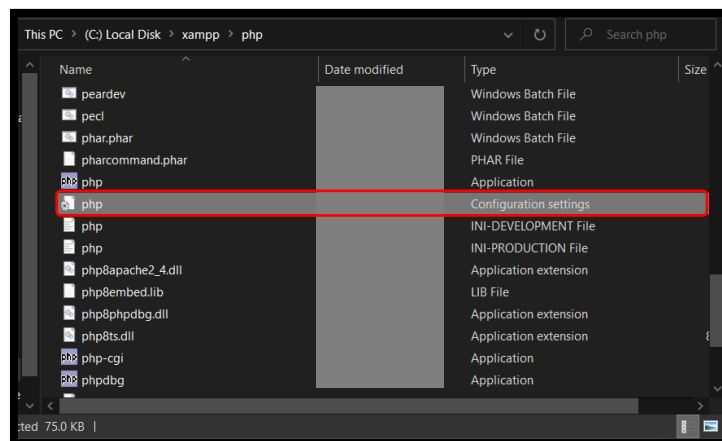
This PC > (C:) Local Disk > xampp > php

Search php

| Name | Date modified | Type | Size |
|---|---|---|---|
| peardev | | Windows Batch File | |
| pecl | | Windows Batch File | |
| phar.phar | | Windows Batch File | |
| pharcommand.phar | | PHAR File | |
| php | | Application | |
| php | | Configuration settings | |
| php | | INI-DEVELOPMENT File | |
| php | | INI-PRODUCTION File | |
| php8apache2_4.dll | | Application extension | |
| php8embed.lib | | LIB File | |
| php8phpdbg.dll | | Application extension | |
| php8ts.dll | | Application extension | |
| php-cgi | | Application | |
| phpdbg | | Application | |

cted 75.0 KB |